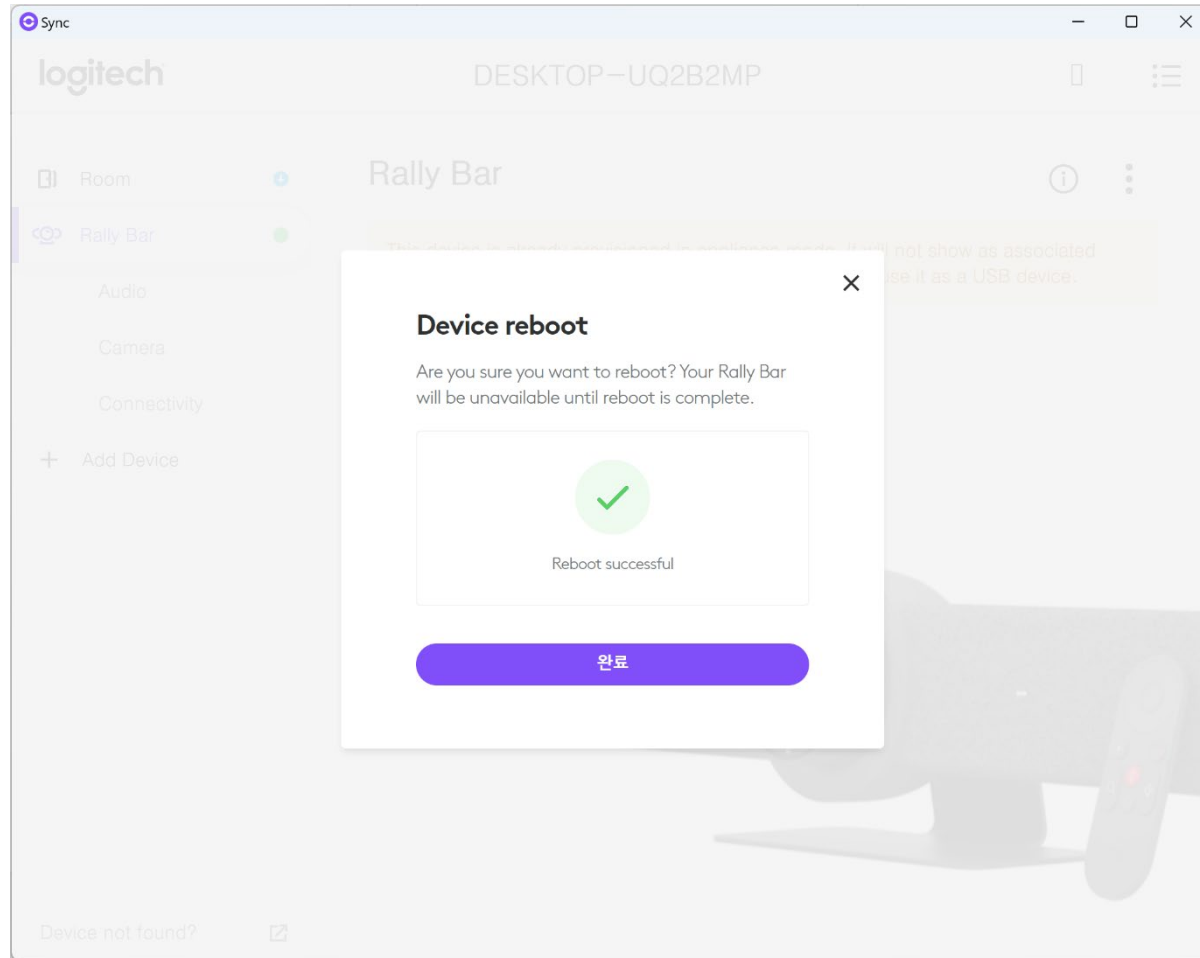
Sync

logitech

DESKTOP-UQ2B2MP

Room

Rally Bar

Audio

Camera

Connectivity

+ Add Device

Device not found?

Rally Bar

This device is already provisioned in appliance mode. It will not show as associated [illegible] se it as a USB device.

Device reboot

Are you sure you want to reboot? Your Rally Bar will be unavailable until reboot is complete.

Reboot successful

완료